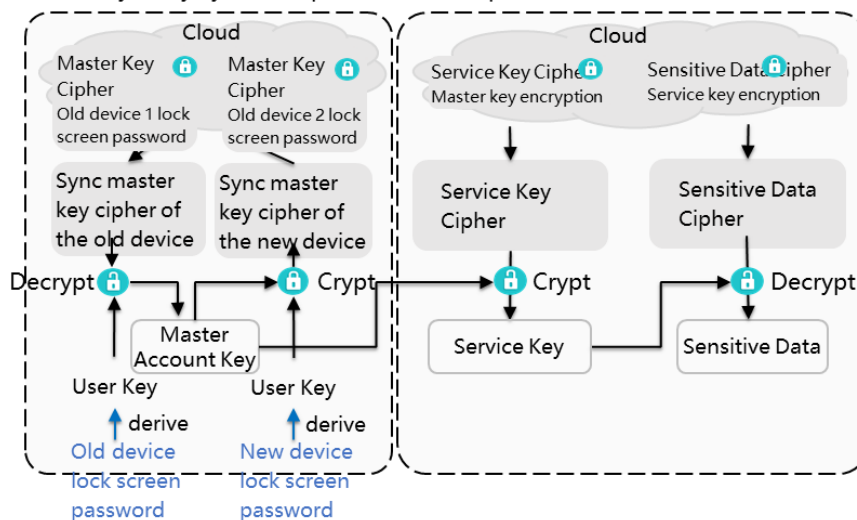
Cloud

Master Key Cipher
Old device 1 lock screen password

Master Key Cipher
Old device 2 lock screen password

Sync master key cipher of the old device

Sync master key cipher of the new device

Decrypt

Crypt

Master Account Key

User Key

derive

Old device lock screen password

User Key

derive

New device lock screen password

Cloud

Service Key Cipher
Master key encryption

Sensitive Data Cipher
Service key encryption

Service Key Cipher

Sensitive Data Cipher

Crypt

Decrypt

Service Key

Sensitive Data